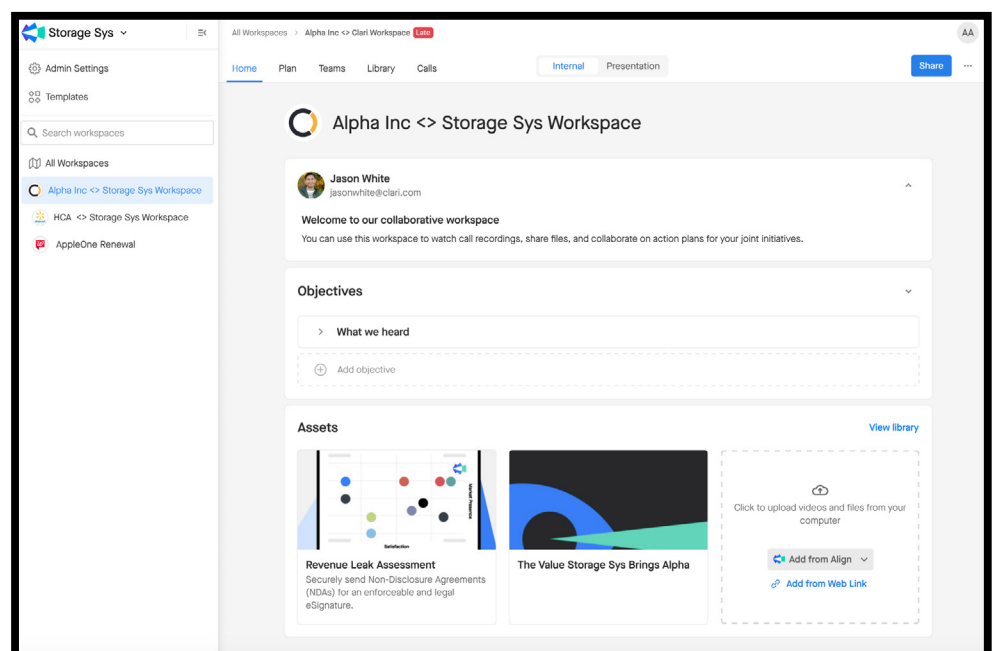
Storage Sys

Admin Settings

Templates

Search workspaces

All Workspaces

Alpha Inc <> Storage Sys Workspace

HCA <> Storage Sys Workspace

AppleOne Renewal

All Workspaces > Alpha Inc <> Clari Workspace Late

AA

Home Plan Teams Library Calls

Internal Presentation

Share

Alpha Inc <> Storage Sys Workspace

Jason White
jasonwhite@clari.com

Welcome to our collaborative workspace

You can use this workspace to watch call recordings, share files, and collaborate on action plans for your joint initiatives.

Objectives

What we heard

Add objective

Assets

View library

Market Presence

Satisfaction

Revenue Leak Assessment

Securely send Non-Disclosure Agreements (NDAs) for an enforceable and legal eSignature.

The Value Storage Sys Brings Alpha

Click to upload videos and files from your computer

Add from Align

Add from Web Link